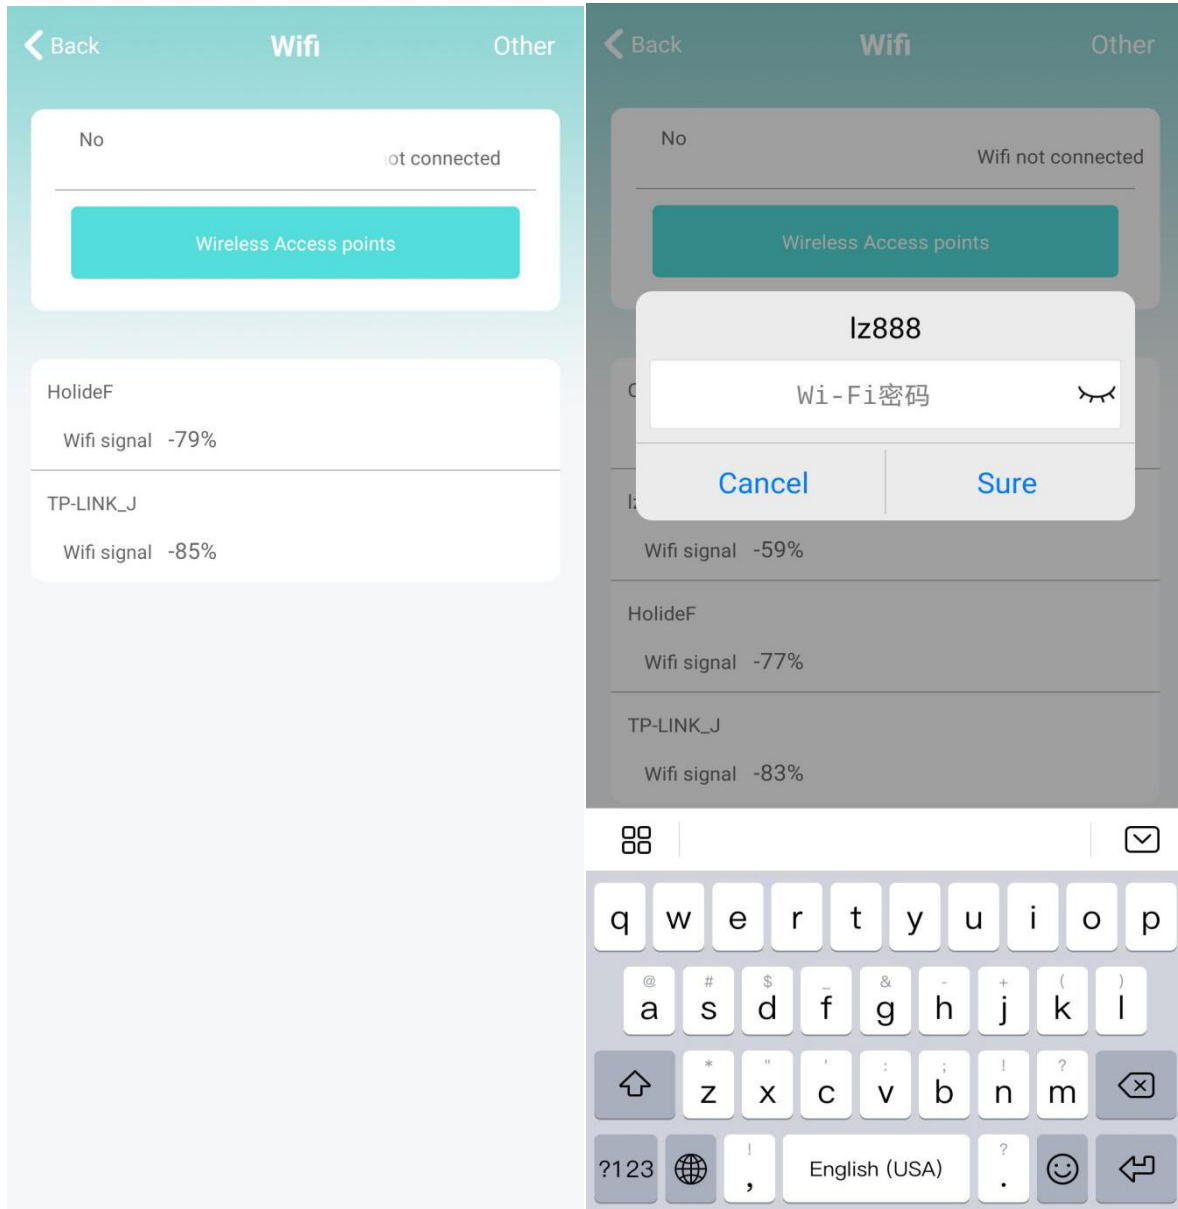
Back Wifi Other

No

ot connected

Wireless Access points

HolideF

Wifi signal -79%

TP-LINK_J

Wifi signal -85%

Back Wifi Other

No

Wifi not connected

Wireless Access points

lz888

Wi-Fi密码

Cancel Sure

Wifi signal -59%

HolideF

Wifi signal -77%

TP-LINK_J

Wifi signal -83%

q w e r t y u i o p

@ a # s $ d _ f & g - h + j ( k ) l

* z " x ' c : v ; b ! n ? m

?123 , English (USA) .